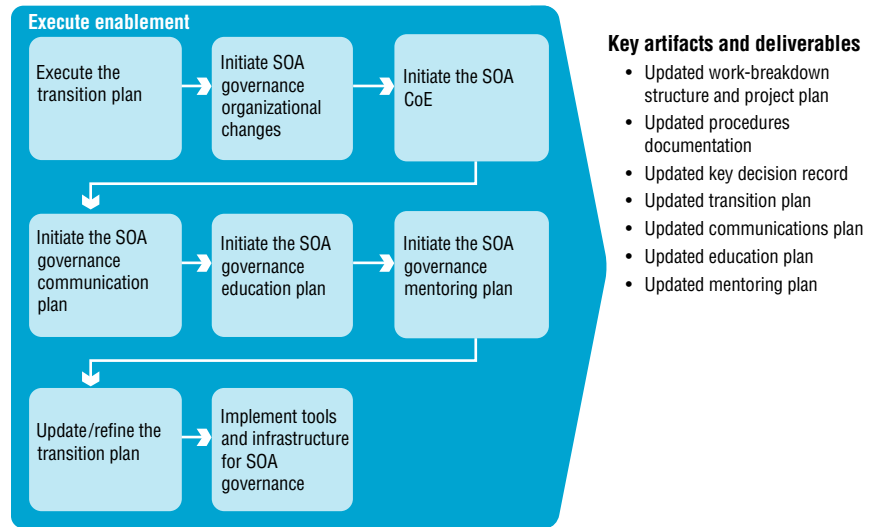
Execute enablement

Execute the transition plan

Initiate SOA governance organizational changes

Initiate the SOA CoE

Initiate the SOA governance communication plan

Initiate the SOA governance education plan

Initiate the SOA governance mentoring plan

Update/refine the transition plan

Implement tools and infrastructure for SOA governance

Key artifacts and deliverables

- Updated work-breakdown structure and project plan
- Updated procedures documentation
- Updated key decision record
- Updated transition plan
- Updated communications plan
- Updated education plan
- Updated mentoring plan